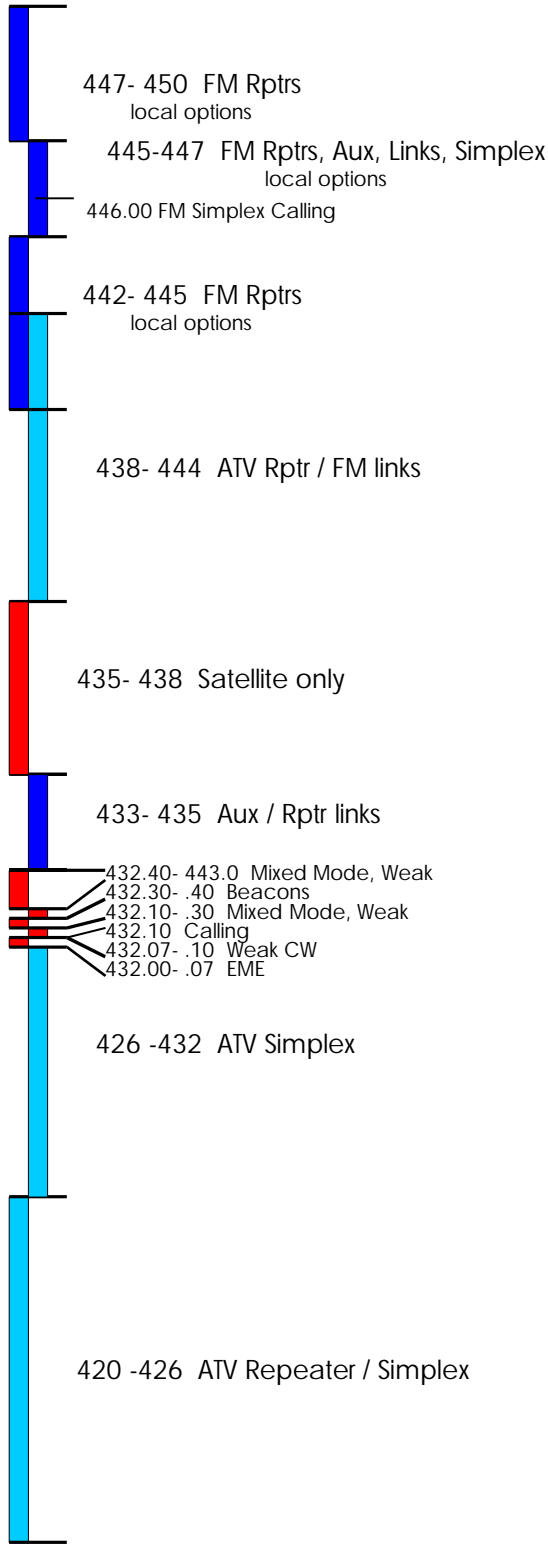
447- 450 FM Rptrs
local options

445-447 FM Rptrs, Aux, Links, Simplex
local options

446.00 FM Simplex Calling

442- 445 FM Rptrs
local options

438- 444 ATV Rptr / FM links

435- 438 Satellite only

433- 435 Aux / Rptr links

432.40- 443.0 Mixed Mode, Weak
432.30- .40 Beacons
432.10- .30 Mixed Mode, Weak
432.10 Calling
432.07- .10 Weak CW
432.00- .07 EME

426 -432 ATV Simplex

420 -426 ATV Repeater / Simplex